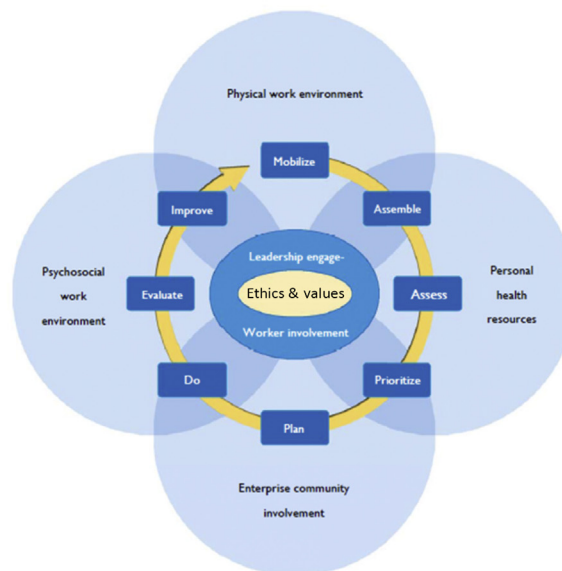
Physical work environment

Psychosocial work environment

Personal health resources

Enterprise community involvement

Mobilize

Assemble

Assess

Prioritize

Plan

Do

Evaluate

Improve

Leadership engage-

Ethics & values

Worker involvement